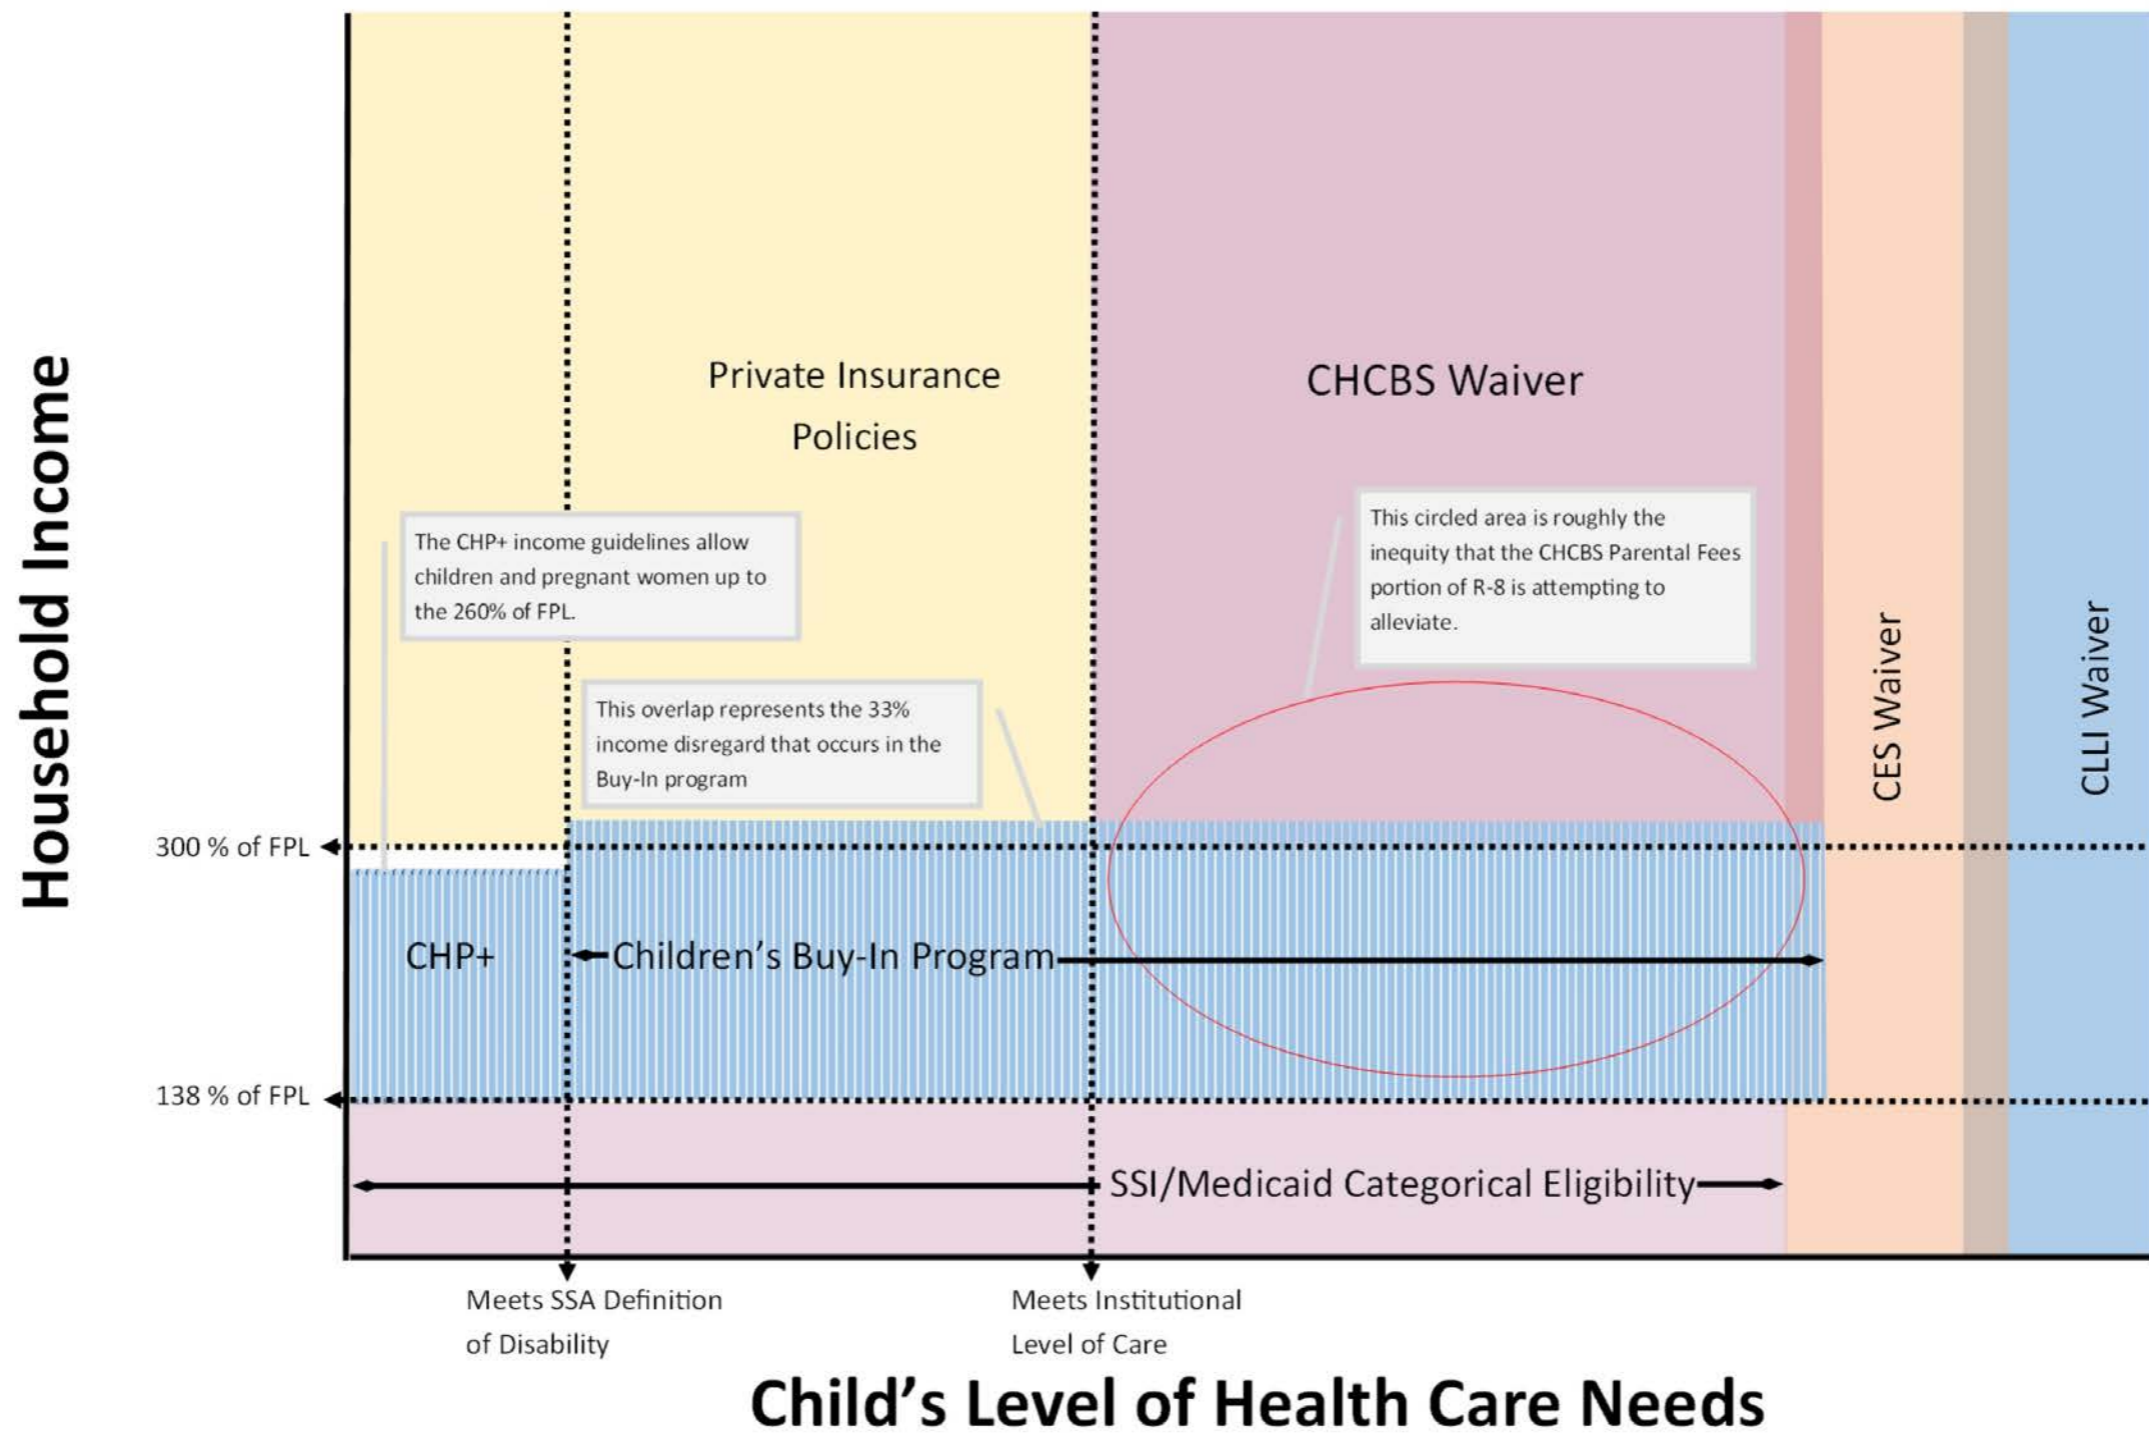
Household Income

Private Insurance Policies

CHCBS Waiver

The CHP+ income guidelines allow children and pregnant women up to the 260% of FPL.

This circled area is roughly the inequity that the CHCBS Parental Fees portion of R-8 is attempting to alleviate.

This overlap represents the 33% income disregard that occurs in the Buy-In program

CES Waiver

CLLI Waiver

300 % of FPL

CHP+

Children's Buy-In Program

138 % of FPL

SSI/Medicaid Categorical Eligibility

Meets SSA Definition of Disability

Meets Institutional Level of Care

Child's Level of Health Care Needs